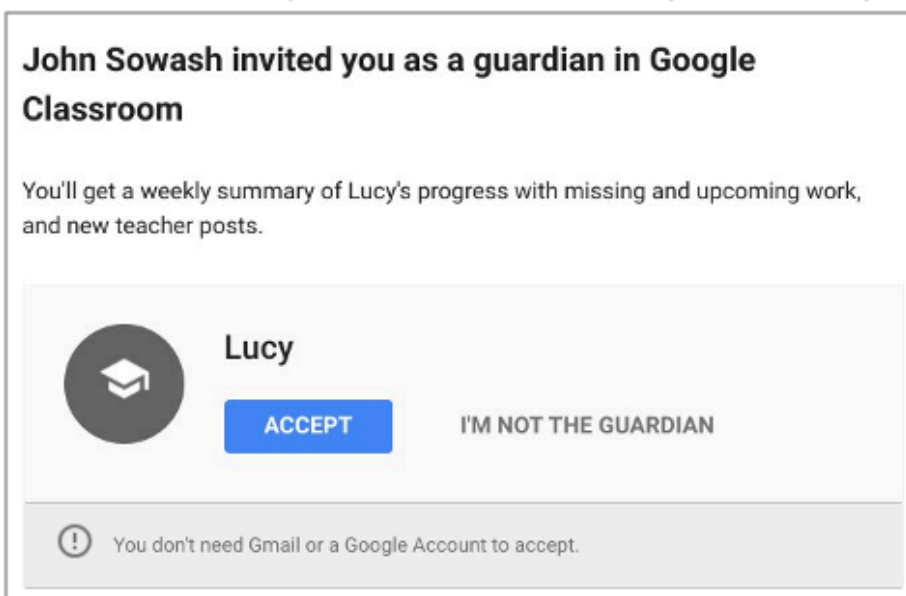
John Sowash invited you as a guardian in Google Classroom

You'll get a weekly summary of Lucy's progress with missing and upcoming work, and new teacher posts.

Lucy

ACCEPT

I'M NOT THE GUARDIAN

You don't need Gmail or a Google Account to accept.